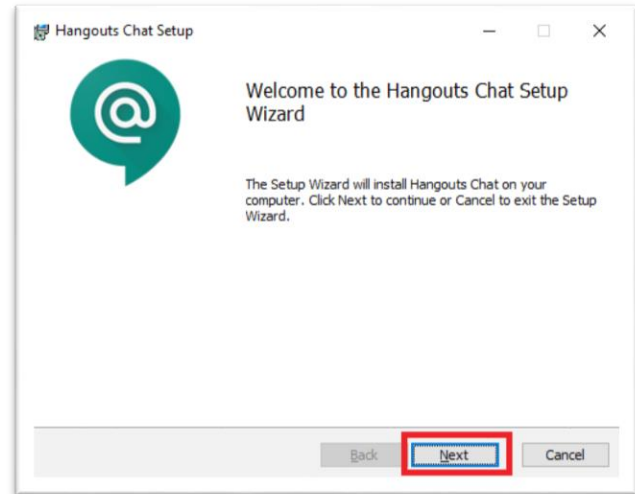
Hangouts Chat Setup

@

Welcome to the Hangouts Chat Setup Wizard

The Setup Wizard will install Hangouts Chat on your computer. Click Next to continue or Cancel to exit the Setup Wizard.

Back Next Cancel